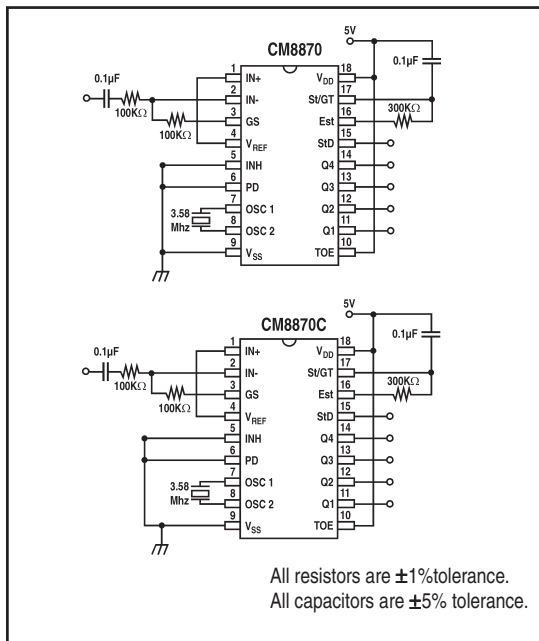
CM8870

5V

0.1µF

0.1µF

100KΩ

100KΩ

300KΩ

1 IN+
2 IN-
3 GS
4 $V_{REF}$
5 INH
6 PD
7 OSC 1
8 OSC 2
9 $V_{SS}$

18 $V_{DD}$
17 St/GT
16 Est
15 StD
14 Q4
13 Q3
12 Q2
11 Q1
10 TOE

3.58 Mhz

CM8870C

5V

0.1µF

0.1µF

100KΩ

100KΩ

300KΩ

1 IN+
2 IN-
3 GS
4 $V_{REF}$
5 INH
6 PD
7 OSC 1
8 OSC 2
9 $V_{SS}$

18 $V_{DD}$
17 St/GT
16 Est
15 StD
14 Q4
13 Q3
12 Q2
11 Q1
10 TOE

3.58 Mhz

All resistors are ±1%tolerance.
All capacitors are ±5% tolerance.